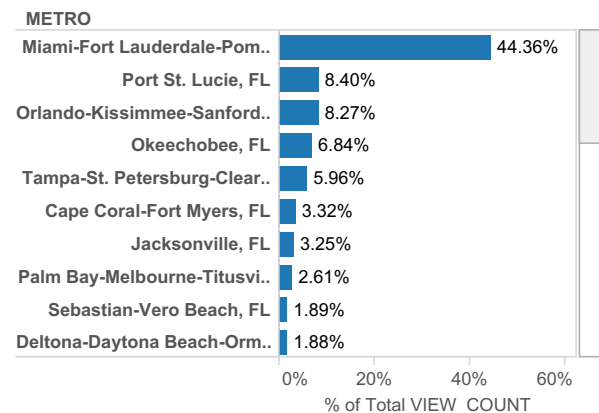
METRO

| METRO | % of Total VIEW COUNT |
|---|---|
| Miami-Fort Lauderdale-Pom.. | 44.36% |
| Port St. Lucie, FL | 8.40% |
| Orlando-Kissimmee-Sanford.. | 8.27% |
| Okeechobee, FL | 6.84% |
| Tampa-St. Petersburg-Clear.. | 5.96% |
| Cape Coral-Fort Myers, FL | 3.32% |
| Jacksonville, FL | 3.25% |
| Palm Bay-Melbourne-Titusvi.. | 2.61% |
| Sebastian-Vero Beach, FL | 1.89% |
| Deltona-Daytona Beach-Orm.. | 1.88% |

0% 20% 40% 60%
% of Total VIEW COUNT